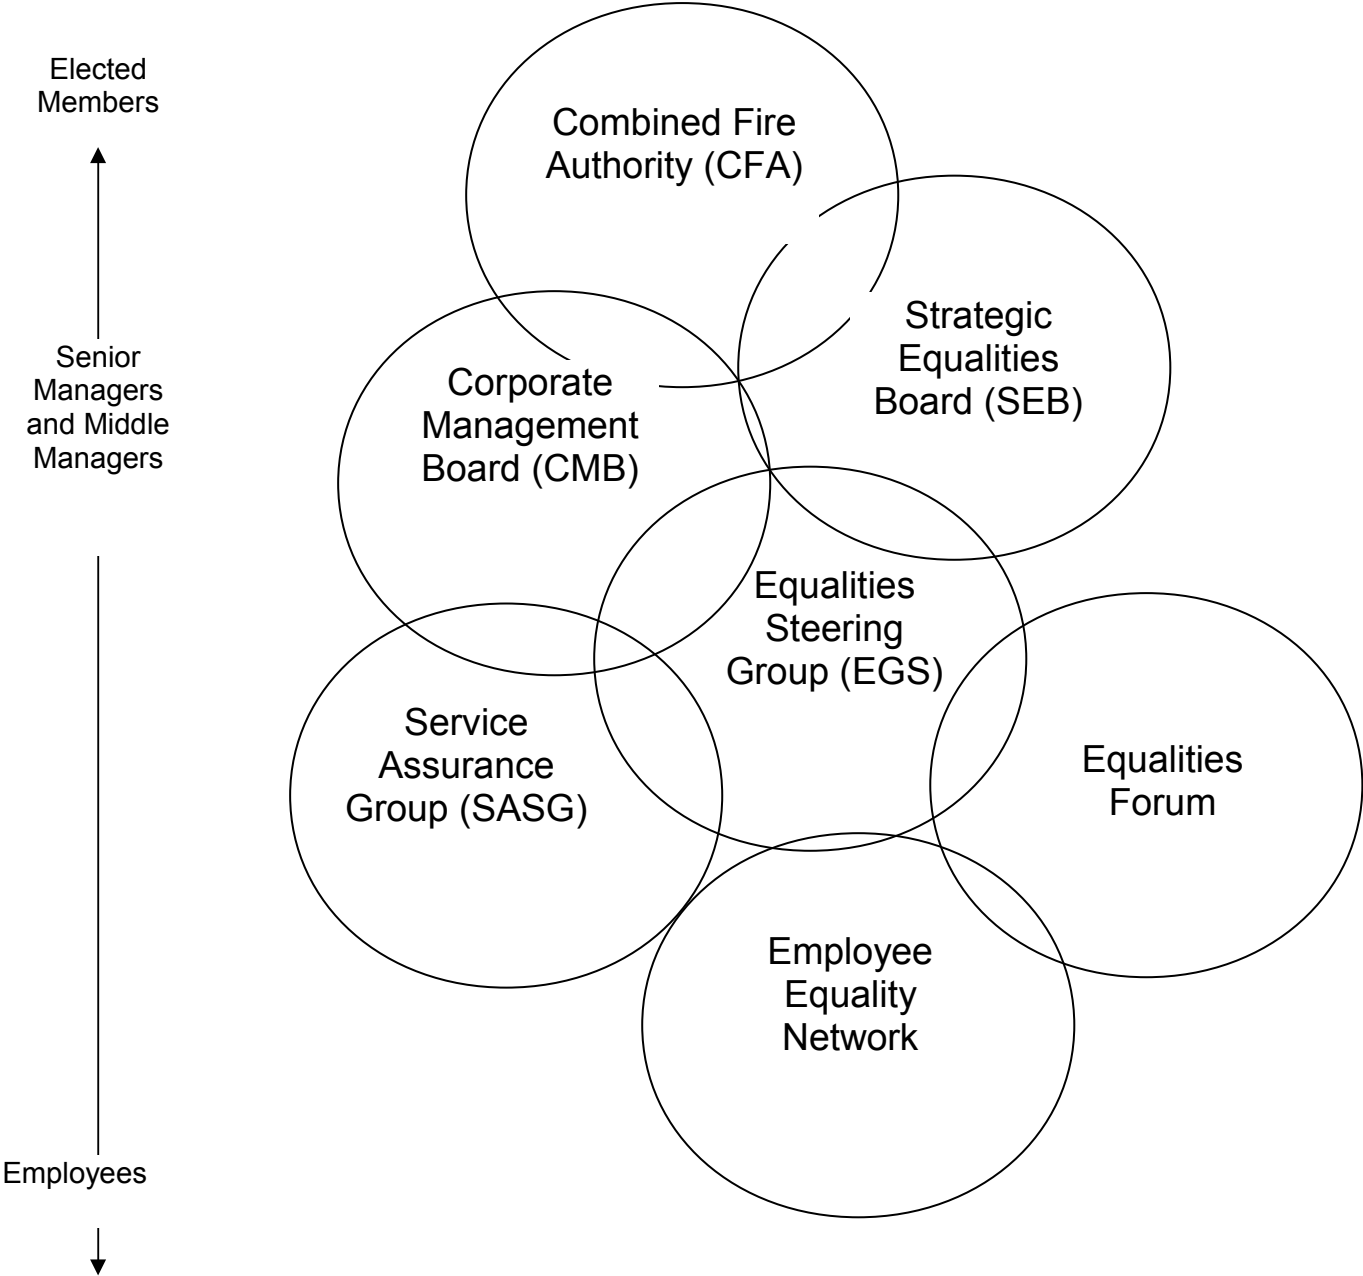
Elected Members

Senior Managers and Middle Managers

Employees

Combined Fire Authority (CFA)

Strategic Equalities Board (SEB)

Corporate Management Board (CMB)

Equalities Steering Group (EGS)

Service Assurance Group (SASG)

Equalities Forum

Employee Equality Network